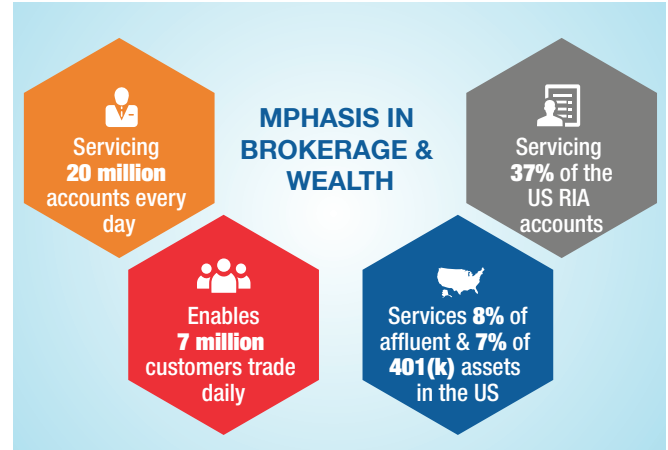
MPHASIS IN BROKERAGE & WEALTH

Servicing 20 million accounts every day

Servicing 37% of the US RIA accounts

Enables 7 million customers trade daily

Services 8% of affluent & 7% of 401(k) assets in the US